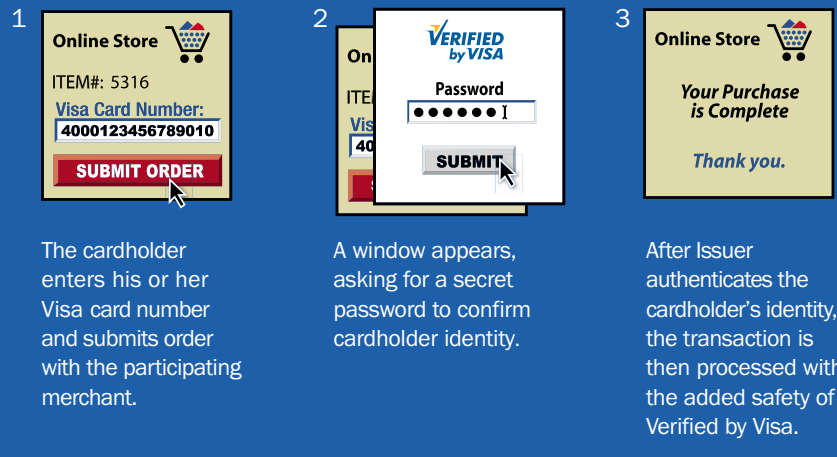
1

Online Store

ITEM#: 5316

Visa Card Number:

4000123456789010

SUBMIT ORDER

The cardholder enters his or her Visa card number and submits order with the participating merchant.

2

On

ITEM

Vis

40

VERIFIED by VISA

Password

●●●●●●

SUBMIT

A window appears, asking for a secret password to confirm cardholder identity.

3

Online Store

Your Purchase is Complete

Thank you.

After Issuer authenticates the cardholder's identity, the transaction is then processed with the added safety of Verified by Visa.